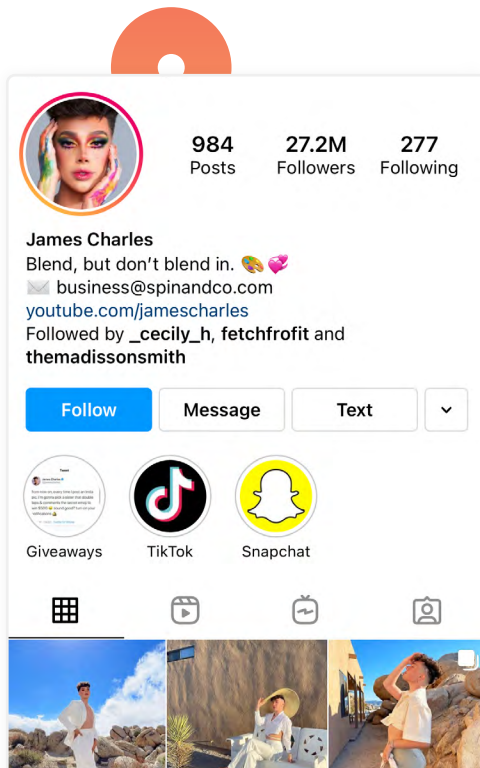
984
Posts

27.2M
Followers

277
Following

James Charles
Blend, but don't blend in. 🎨💞
✉️ business@spinandco.com
youtube.com/jamescharles
Followed by _cecily_h, fetchfrofit and themadissonsmith

Follow
Message
Text

Tweet
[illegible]

Giveaways
TikTok
Snapchat